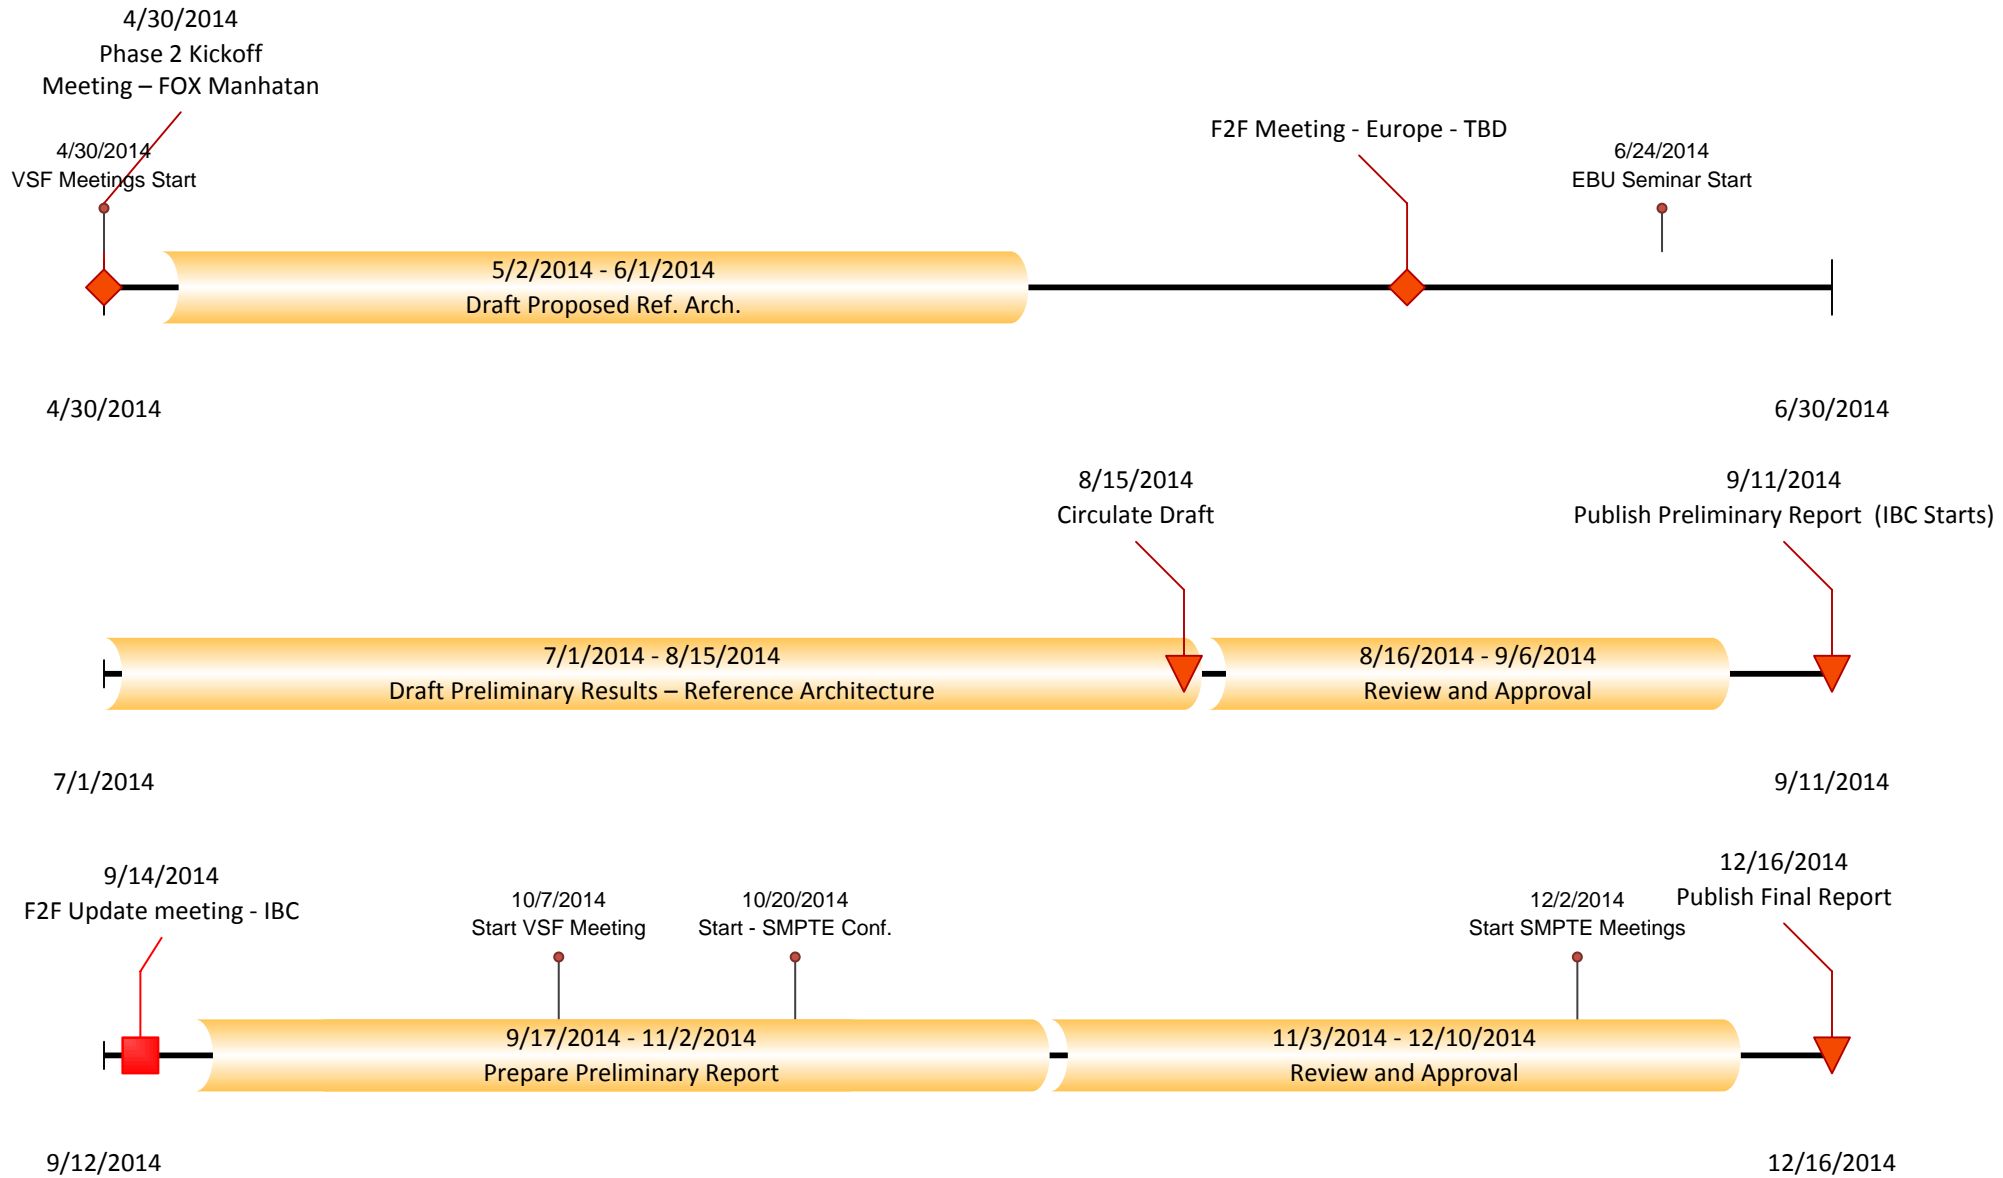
4/30/2014
Phase 2 Kickoff
Meeting – FOX Manhatan

4/30/2014
VSF Meetings Start

F2F Meeting - Europe - TBD

6/24/2014
EBU Seminar Start

5/2/2014 - 6/1/2014
Draft Proposed Ref. Arch.

4/30/2014

6/30/2014

8/15/2014
Circulate Draft

9/11/2014
Publish Preliminary Report (IBC Starts)

7/1/2014 - 8/15/2014
Draft Preliminary Results – Reference Architecture

8/16/2014 - 9/6/2014
Review and Approval

7/1/2014

9/11/2014

9/14/2014
F2F Update meeting - IBC

10/7/2014
Start VSF Meeting

10/20/2014
Start - SMPTE Conf.

12/2/2014
Start SMPTE Meetings

12/16/2014
Publish Final Report

9/17/2014 - 11/2/2014
Prepare Preliminary Report

11/3/2014 - 12/10/2014
Review and Approval

9/12/2014

12/16/2014